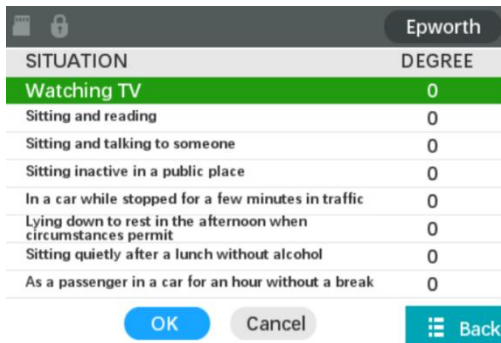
Epworth

| SITUATION | DEGREE |
|---|---|
| Watching TV | 0 |
| Sitting and reading | 0 |
| Sitting and talking to someone | 0 |
| Sitting inactive in a public place | 0 |
| In a car while stopped for a few minutes in traffic | 0 |
| Lying down to rest in the afternoon when circumstances permit | 0 |
| Sitting quietly after a lunch without alcohol | 0 |
| As a passenger in a car for an hour without a break | 0 |

OK Cancel Back